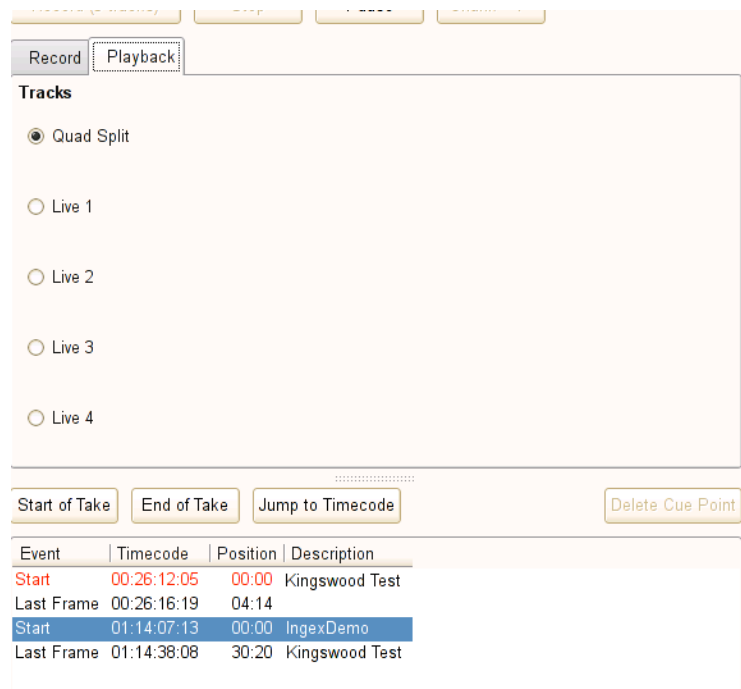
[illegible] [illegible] Pause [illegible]

Record | Playback

Tracks

Quad Split

Live 1

Live 2

Live 3

Live 4

Start of Take | End of Take | Jump to Timecode | Delete Cue Point

| Event | Timecode | Position | Description |
|---|---|---|---|
| Start | 00:26:12:05 | 00:00 | Kingswood Test |
| Last Frame | 00:26:16:19 | 04:14 | |
| Start | 01:14:07:13 | 00:00 | IngexDemo |
| Last Frame | 01:14:38:08 | 30:20 | Kingswood Test |